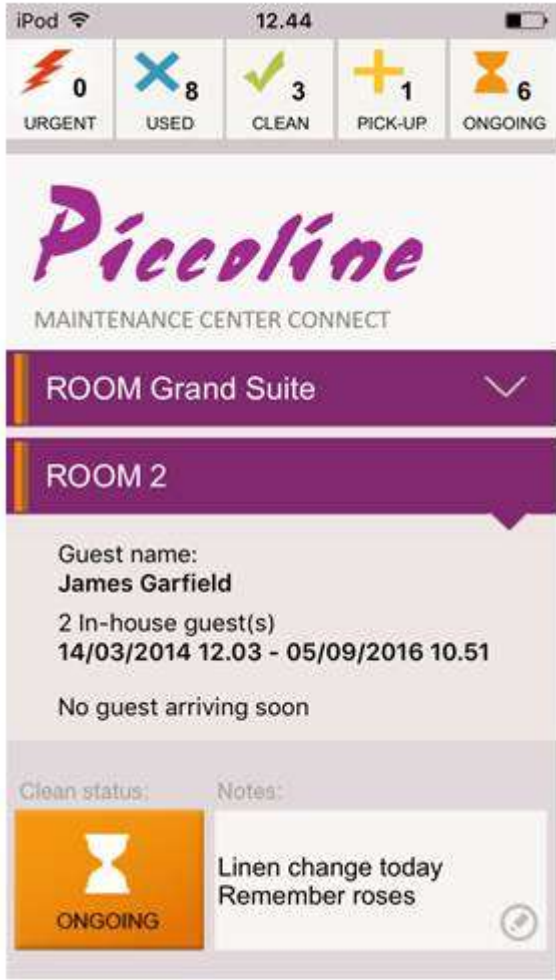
iPod 12.44

0 URGENT

8 USED

3 CLEAN

1 PICK-UP

6 ONGOING

Piccoline

MAINTENANCE CENTER CONNECT

ROOM Grand Suite

ROOM 2

Guest name:
**James Garfield**

2 In-house guest(s)
**14/03/2014 12.03 - 05/09/2016 10.51**

No guest arriving soon

Clean status:

Notes:

ONGOING

Linen change today
Remember roses